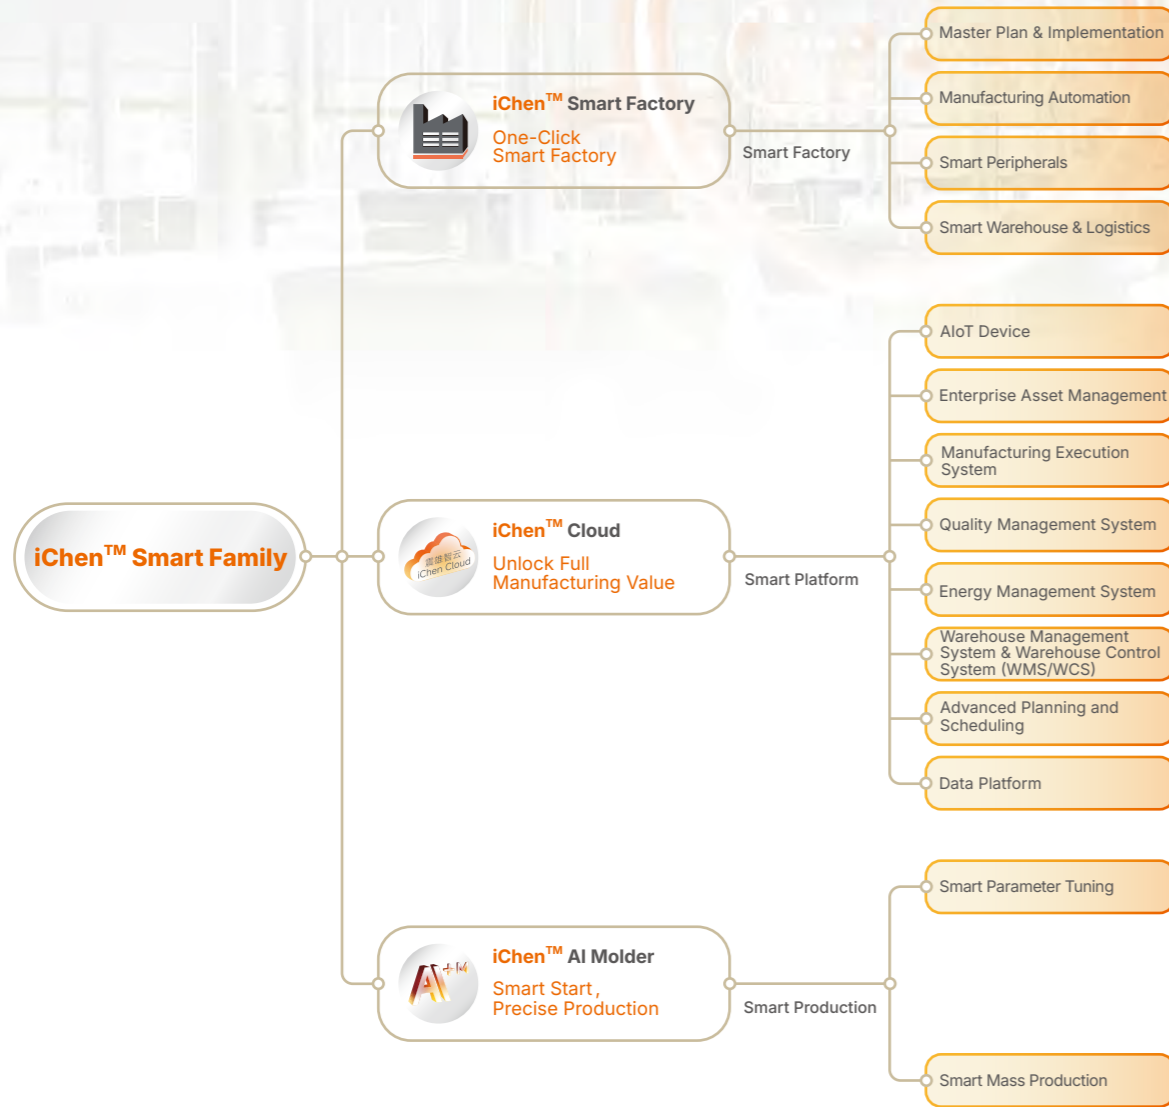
iChen$^{TM}$ Smart Factory

One-Click Smart Factory

Smart Factory

Master Plan & Implementation

Manufacturing Automation

Smart Peripherals

Smart Warehouse & Logistics

iChen$^{TM}$ Smart Family

iChen$^{TM}$ Cloud

震雄智云 iChen Cloud

Unlock Full Manufacturing Value

Smart Platform

AIoT Device

Enterprise Asset Management

Manufacturing Execution System

Quality Management System

Energy Management System

Warehouse Management System & Warehouse Control System (WMS/WCS)

Advanced Planning and Scheduling

Data Platform

iChen$^{TM}$ AI Molder

AI$^{+M}$

Smart Start , Precise Production

Smart Production

Smart Parameter Tuning

Smart Mass Production